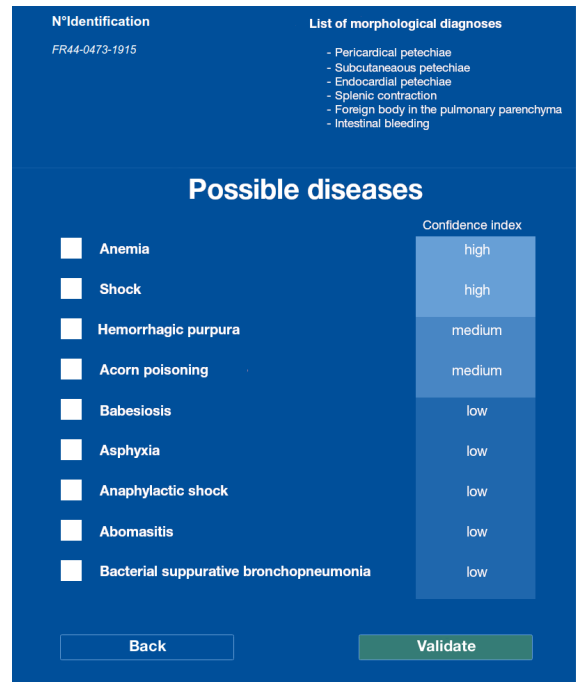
N°Identification

FR44-0473-1915

List of morphological diagnoses

- Pericardical petechiae
- Subcutaneaous petechiae
- Endocardial petechiae
- Splenic contraction
- Foreign body in the pulmonary parenchyma
- Intestinal bleeding

Possible diseases

| | Confidence index |
|---|---|
| Anemia | high |
| Shock | high |
| Hemorrhagic purpura | medium |
| Acorn poisoning | medium |
| Babesiosis | low |
| Asphyxia | low |
| Anaphylactic shock | low |
| Abomasitis | low |
| Bacterial suppurative bronchopneumonia | low |

Back

Validate